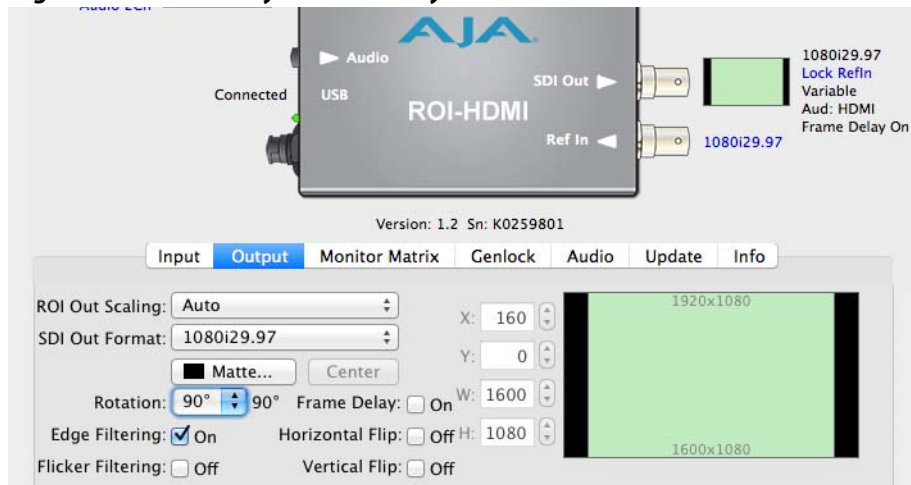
Audio 2Ch

AJA

Audio

USB

Connected

ROI-HDMI

SDI Out

Ref In

1080i29.97
Lock RefIn
Variable
Aud: HDMI
Frame Delay On

1080i29.97

Version: 1.2 Sn: K0259801

Input | Output | Monitor Matrix | Genlock | Audio | Update | Info

ROI Out Scaling: Auto

SDI Out Format: 1080i29.97

Matte...

Center

X: 160

Y: 0

W: 1600

H: 1080

1920x1080

1600x1080

Rotation: 90° 90°

Frame Delay: On

Edge Filtering: On

Horizontal Flip: Off

Flicker Filtering: Off

Vertical Flip: Off